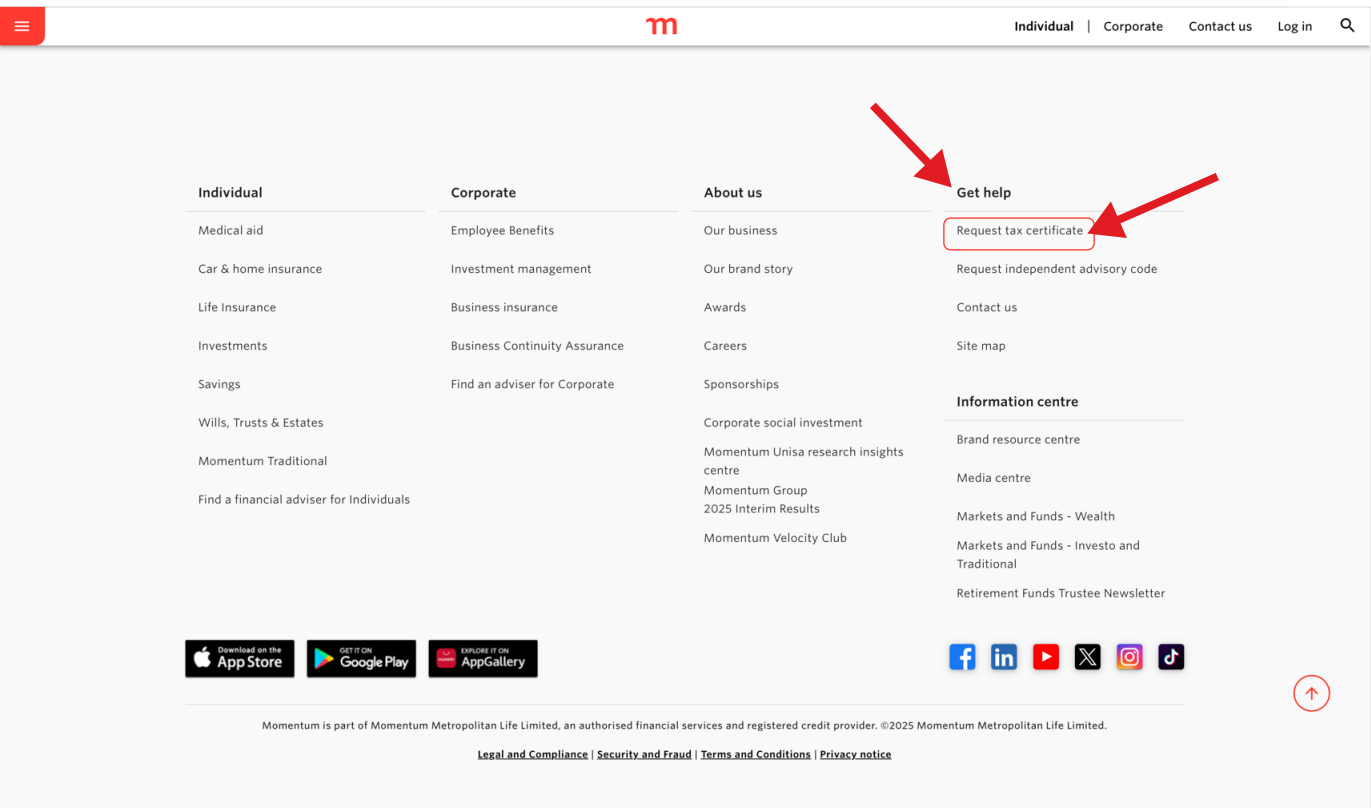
m

Individual | Corporate Contact us Log in

Individual

Medical aid

Car & home insurance

Life Insurance

Investments

Savings

Wills, Trusts & Estates

Momentum Traditional

Find a financial adviser for Individuals

Corporate

Employee Benefits

Investment management

Business insurance

Business Continuity Assurance

Find an adviser for Corporate

About us

Our business

Our brand story

Awards

Careers

Sponsorships

Corporate social investment

Momentum Unisa research insights centre

Momentum Group 2025 Interim Results

Momentum Velocity Club

Get help

Request tax certificate

Request independent advisory code

Contact us

Site map

Information centre

Brand resource centre

Media centre

Markets and Funds - Wealth

Markets and Funds - Investo and Traditional

Retirement Funds Trustee Newsletter

Download on the App Store

GET IT ON Google Play

EXPLORE IT ON AppGallery

Momentum is part of Momentum Metropolitan Life Limited, an authorised financial services and registered credit provider. ©2025 Momentum Metropolitan Life Limited.

Legal and Compliance | Security and Fraud | Terms and Conditions | Privacy notice